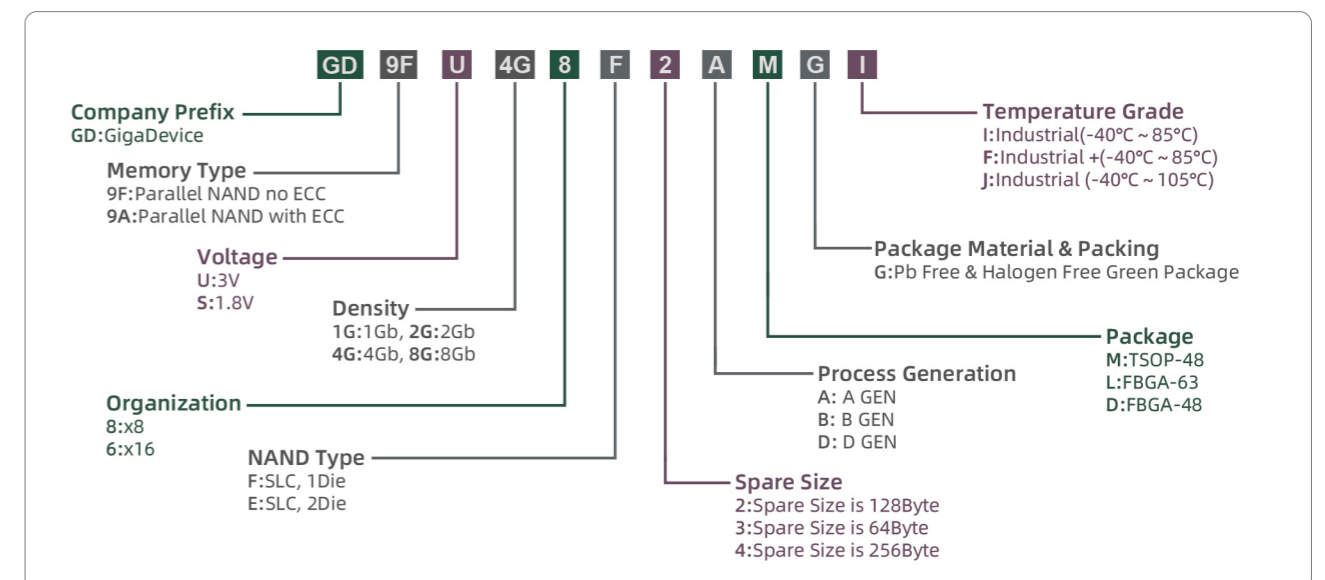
GD 9F U 4G 8 F 2 A M G I

Company Prefix
GD:GigaDevice

Memory Type
9F:Parallel NAND no ECC
9A:Parallel NAND with ECC

Voltage
U:3V
S:1.8V

Density
1G:1Gb, 2G:2Gb
4G:4Gb, 8G:8Gb

Organization
8:x8
6:x16

NAND Type
F:SLC, 1Die
E:SLC, 2Die

Temperature Grade
I:Industrial(-40°C ~ 85°C)
F:Industrial +(-40°C ~ 85°C)
J:Industrial (-40°C ~ 105°C)

Package Material & Packing
G:Pb Free & Halogen Free Green Package

Package
M:TSOP-48
L:FBGA-63
D:FBGA-48

Process Generation
A: A GEN
B: B GEN
D: D GEN

Spare Size
2:Spare Size is 128Byte
3:Spare Size is 64Byte
4:Spare Size is 256Byte